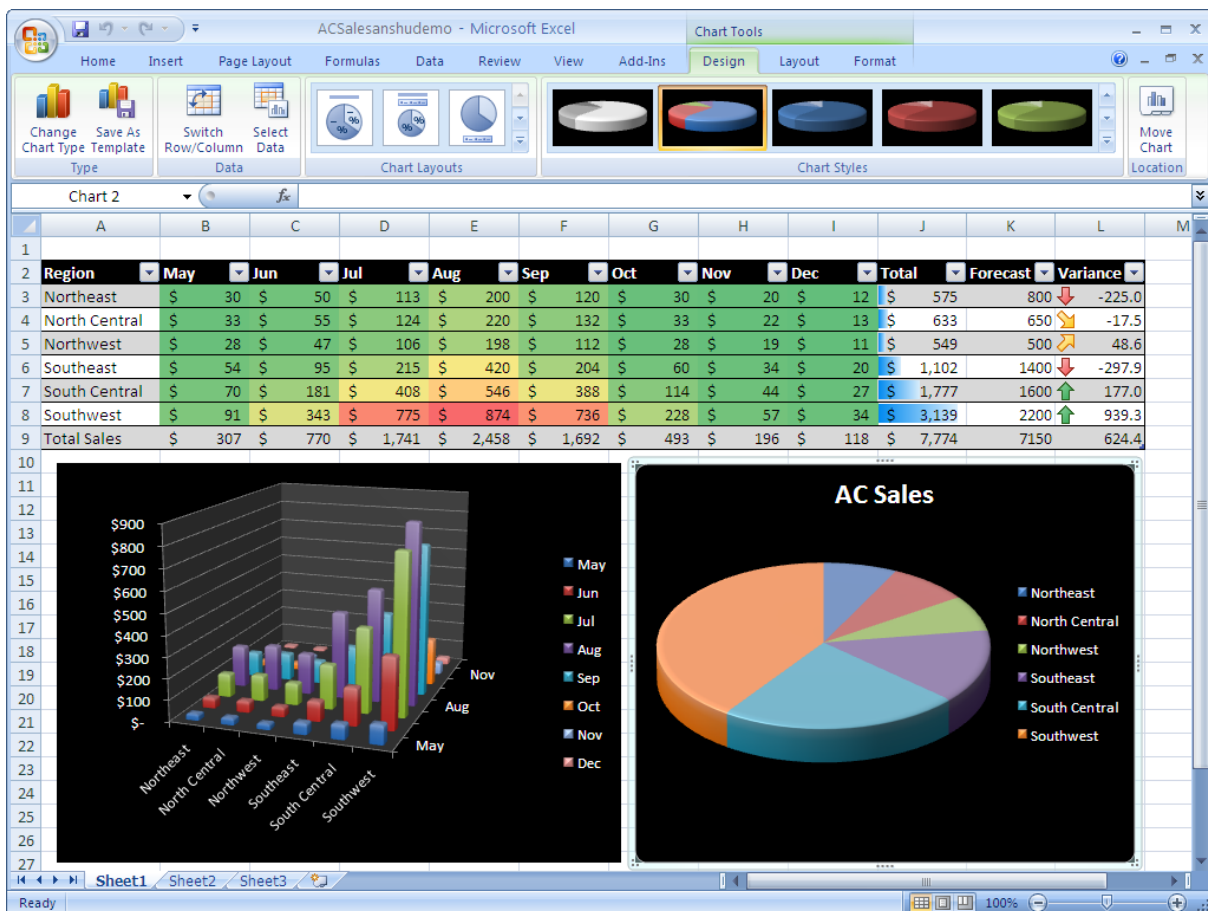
ACSalesanshudemo - Microsoft Excel
Chart Tools
Home Insert Page Layout Formulas Data Review View Add-Ins Design Layout Format

Change Chart Type
Save As Template
Type
Switch Row/Column
Select Data
Data
Chart Layouts
Chart Styles
Move Chart
Location

Chart 2
$f_x$

| | A | B | C | D | E | F | G | H | I | J | K | L | M |
|---|---|---|---|---|---|---|---|---|---|---|---|---|---|
| 1 | | | | | | | | | | | | | |
| 2 | Region | May | Jun | Jul | Aug | Sep | Oct | Nov | Dec | Total | Forecast | Variance | |
| 3 | Northeast | $ 30 | $ 50 | $ 113 | $ 200 | $ 120 | $ 30 | $ 20 | $ 12 | $ 575 | 800 | -225.0 | |
| 4 | North Central | $ 33 | $ 55 | $ 124 | $ 220 | $ 132 | $ 33 | $ 22 | $ 13 | $ 633 | 650 | -17.5 | |
| 5 | Northwest | $ 28 | $ 47 | $ 106 | $ 198 | $ 112 | $ 28 | $ 19 | $ 11 | $ 549 | 500 | 48.6 | |
| 6 | Southeast | $ 54 | $ 95 | $ 215 | $ 420 | $ 204 | $ 60 | $ 34 | $ 20 | $ 1,102 | 1400 | -297.9 | |
| 7 | South Central | $ 70 | $ 181 | $ 408 | $ 546 | $ 388 | $ 114 | $ 44 | $ 27 | $ 1,777 | 1600 | 177.0 | |
| 8 | Southwest | $ 91 | $ 343 | $ 775 | $ 874 | $ 736 | $ 228 | $ 57 | $ 34 | $ 3,139 | 2200 | 939.3 | |
| 9 | Total Sales | $ 307 | $ 770 | $ 1,741 | $ 2,458 | $ 1,692 | $ 493 | $ 196 | $ 118 | $ 7,774 | 7150 | 624.4 | |

$900
$800
$700
$600
$500
$400
$300
$200
$100
$-
Northeast
North Central
Northwest
Southeast
South Central
Southwest
May
Aug
Nov
May
Jun
Jul
Aug
Sep
Oct
Nov
Dec

AC Sales
Northeast
North Central
Northwest
Southeast
South Central
Southwest

Sheet1 Sheet2 Sheet3
Ready
100%